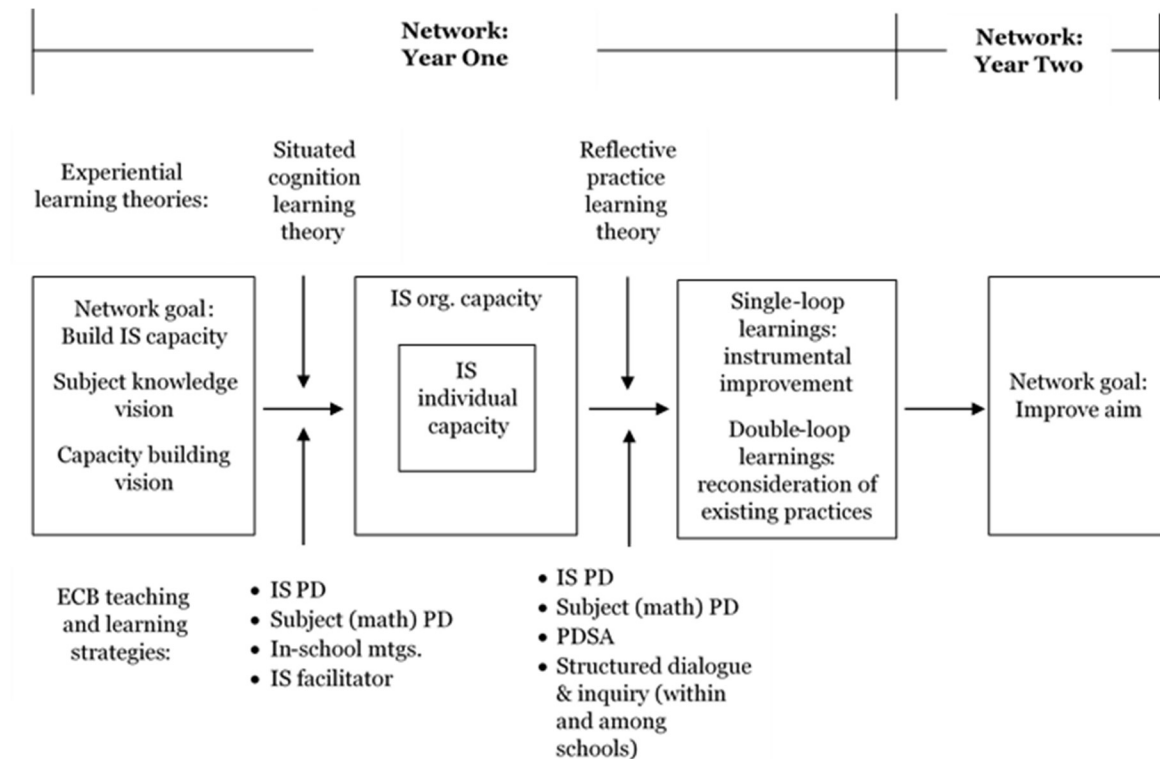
Network: Year One

Network: Year Two

Experiential learning theories:

Situated cognition learning theory

Reflective practice learning theory

Network goal: Build IS capacity

Subject knowledge vision

Capacity building vision

IS org. capacity

IS individual capacity

Single-loop learnings: instrumental improvement

Double-loop learnings: reconsideration of existing practices

Network goal: Improve aim

ECB teaching and learning strategies:

- IS PD
- Subject (math) PD
- In-school mtgs.
- IS facilitator

- IS PD
- Subject (math) PD
- PDSA
- Structured dialogue & inquiry (within and among schools)